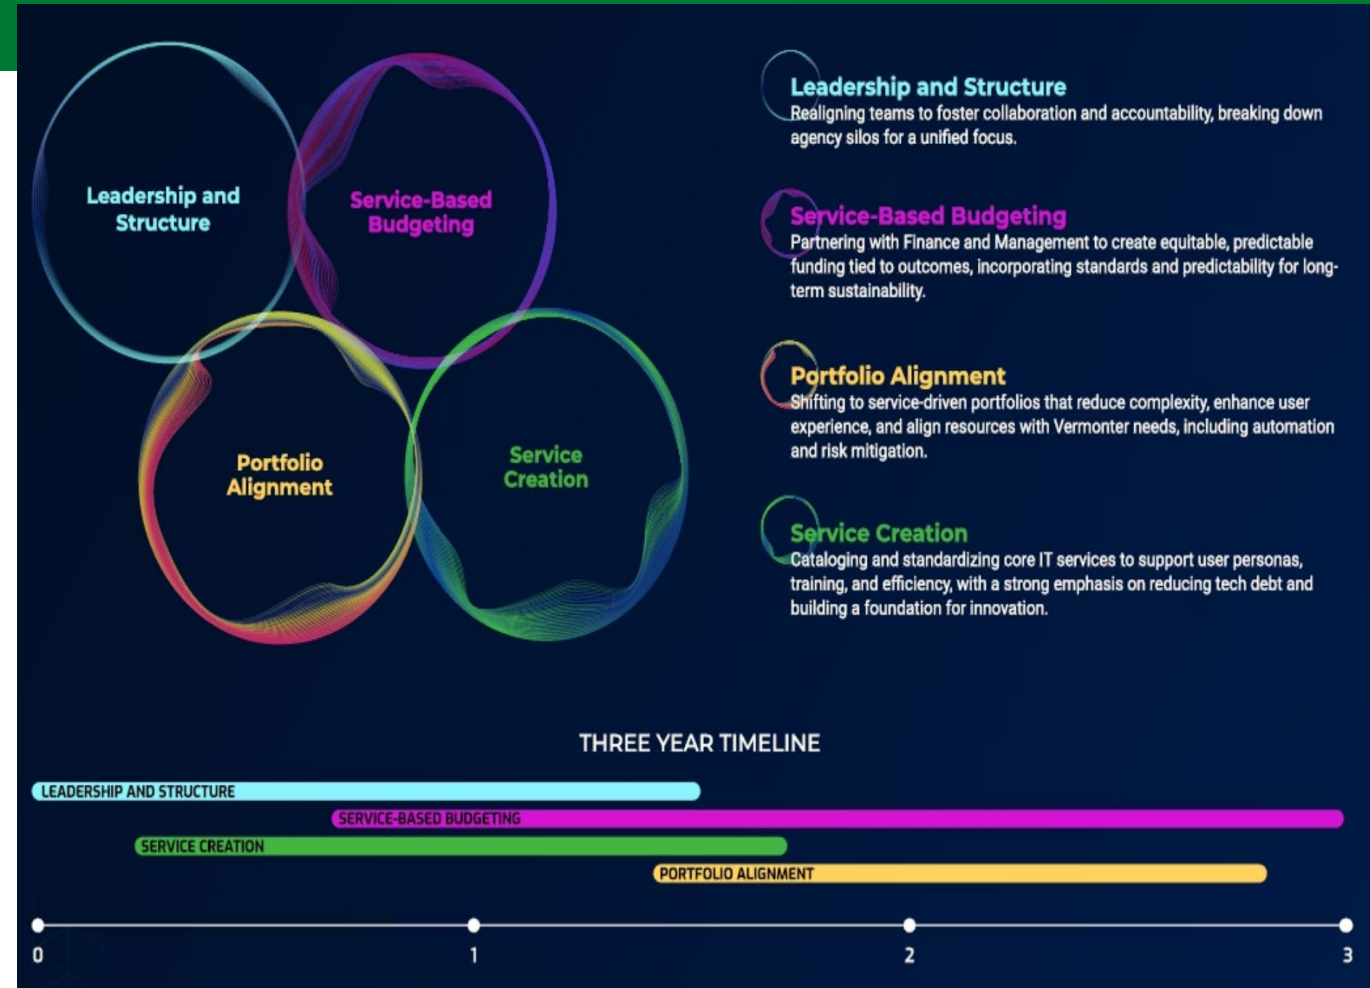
Leadership and Structure

Service-Based Budgeting

Portfolio Alignment

Service Creation

Leadership and Structure
Realigning teams to foster collaboration and accountability, breaking down agency silos for a unified focus.

Service-Based Budgeting
Partnering with Finance and Management to create equitable, predictable funding tied to outcomes, incorporating standards and predictability for long-term sustainability.

Portfolio Alignment
Shifting to service-driven portfolios that reduce complexity, enhance user experience, and align resources with Vermonter needs, including automation and risk mitigation.

Service Creation
Cataloging and standardizing core IT services to support user personas, training, and efficiency, with a strong emphasis on reducing tech debt and building a foundation for innovation.

THREE YEAR TIMELINE

LEADERSHIP AND STRUCTURE
SERVICE-BASED BUDGETING
SERVICE CREATION
PORTFOLIO ALIGNMENT

0 1 2 3